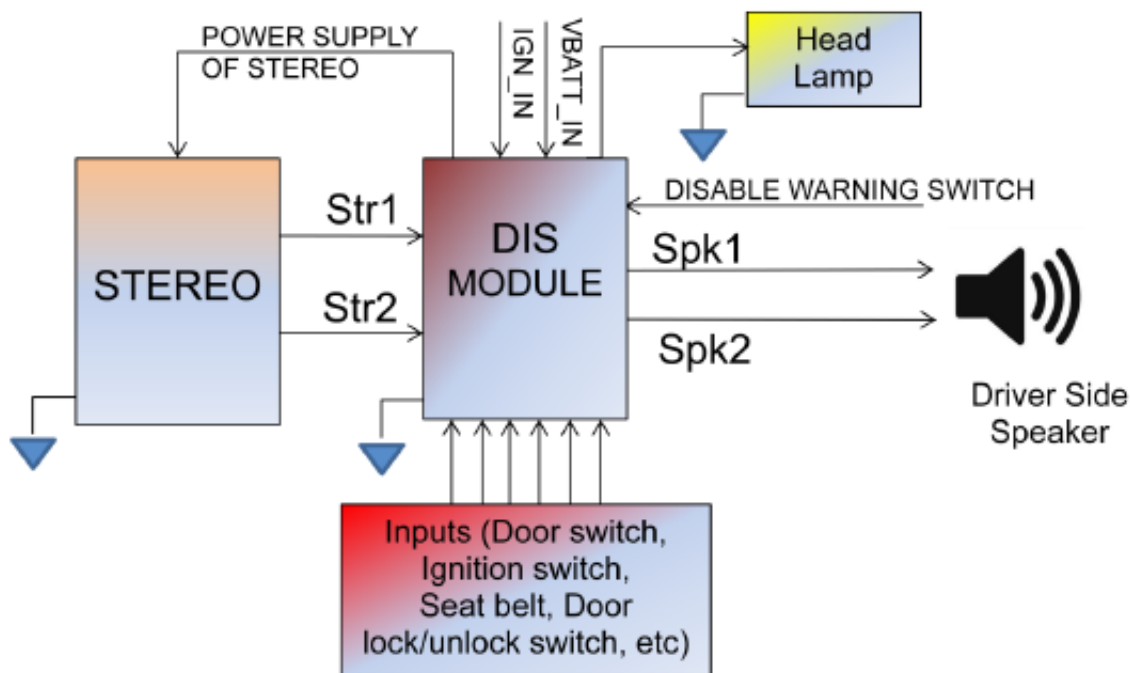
POWER SUPPLY OF STEREO

IGN_IN

VBATT_IN

Head Lamp

STEREO

Str1

Str2

DIS MODULE

DISABLE WARNING SWITCH

Spk1

Spk2

Driver Side Speaker

Inputs (Door switch, Ignition switch, Seat belt, Door lock/unlock switch, etc)